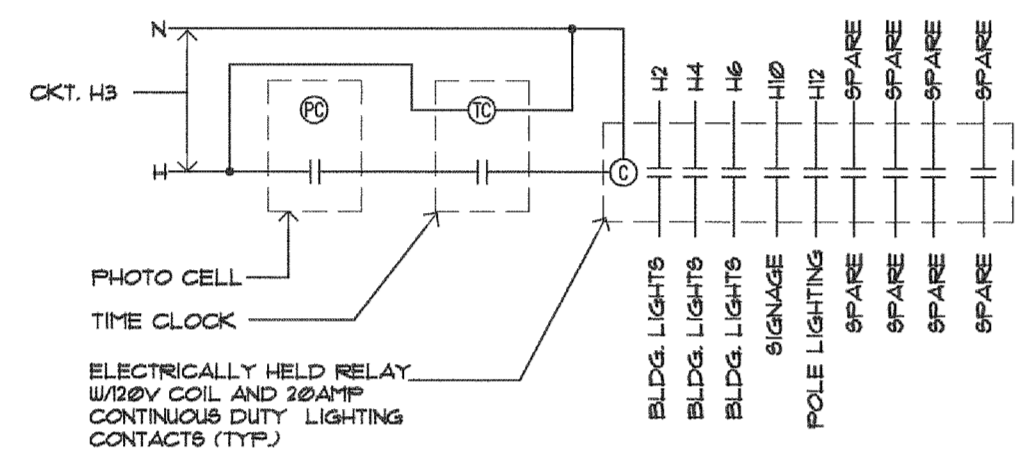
N
CKT. H3
H
PC
TC
C
H2
H4
H6
H10
H12
SPARE
SPARE
SPARE
SPARE
PHOTO CELL
TIME CLOCK
ELECTRICALLY HELD RELAY W/120V COIL AND 20AMP CONTINUOUS DUTY LIGHTING CONTACTS (TYP.)
BLDG. LIGHTS
BLDG. LIGHTS
BLDG. LIGHTS
SIGNAGE
POLE LIGHTING
SPARE
SPARE
SPARE
SPARE